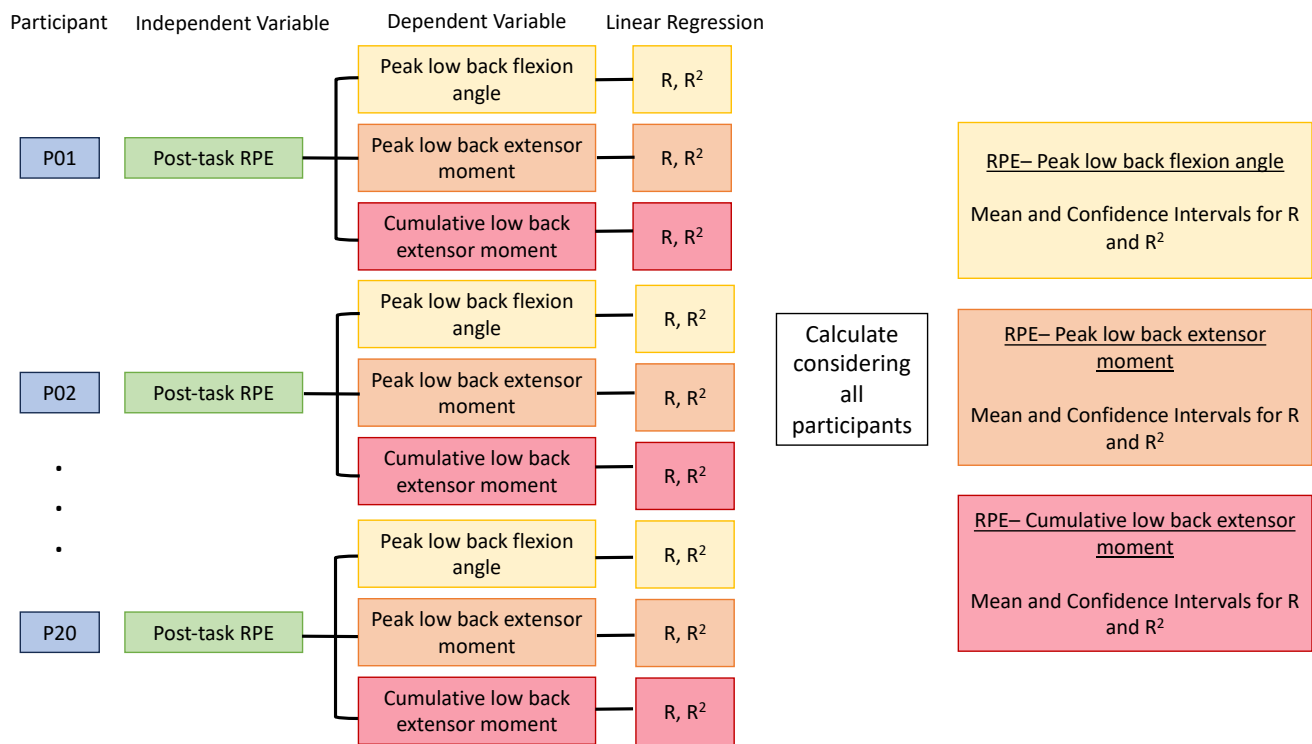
Participant Independent Variable Dependent Variable Linear Regression

P01 Post-task RPE

Peak low back flexion angle — R, $R^2$

Peak low back extensor moment — R, $R^2$

Cumulative low back extensor moment — R, $R^2$

P02 Post-task RPE

Peak low back flexion angle — R, $R^2$

Peak low back extensor moment — R, $R^2$

Cumulative low back extensor moment — R, $R^2$

.
.
.

P20 Post-task RPE

Peak low back flexion angle — R, $R^2$

Peak low back extensor moment — R, $R^2$

Cumulative low back extensor moment — R, $R^2$

Calculate considering all participants

RPE– Peak low back flexion angle

Mean and Confidence Intervals for R and $R^2$

RPE– Peak low back extensor moment

Mean and Confidence Intervals for R and $R^2$

RPE– Cumulative low back extensor moment

Mean and Confidence Intervals for R and $R^2$